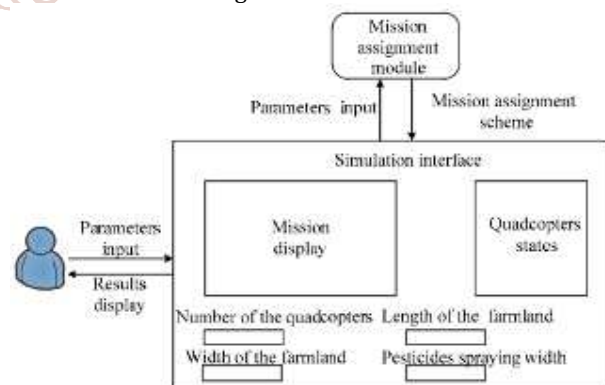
Mission assignment module

Parameters input

Mission assignment scheme

Simulation interface

Parameters input

Results display

Mission display

Quadcopters states

Number of the quadcopters

Length of the farmland

Width of the farmland

Pesticides spraying width